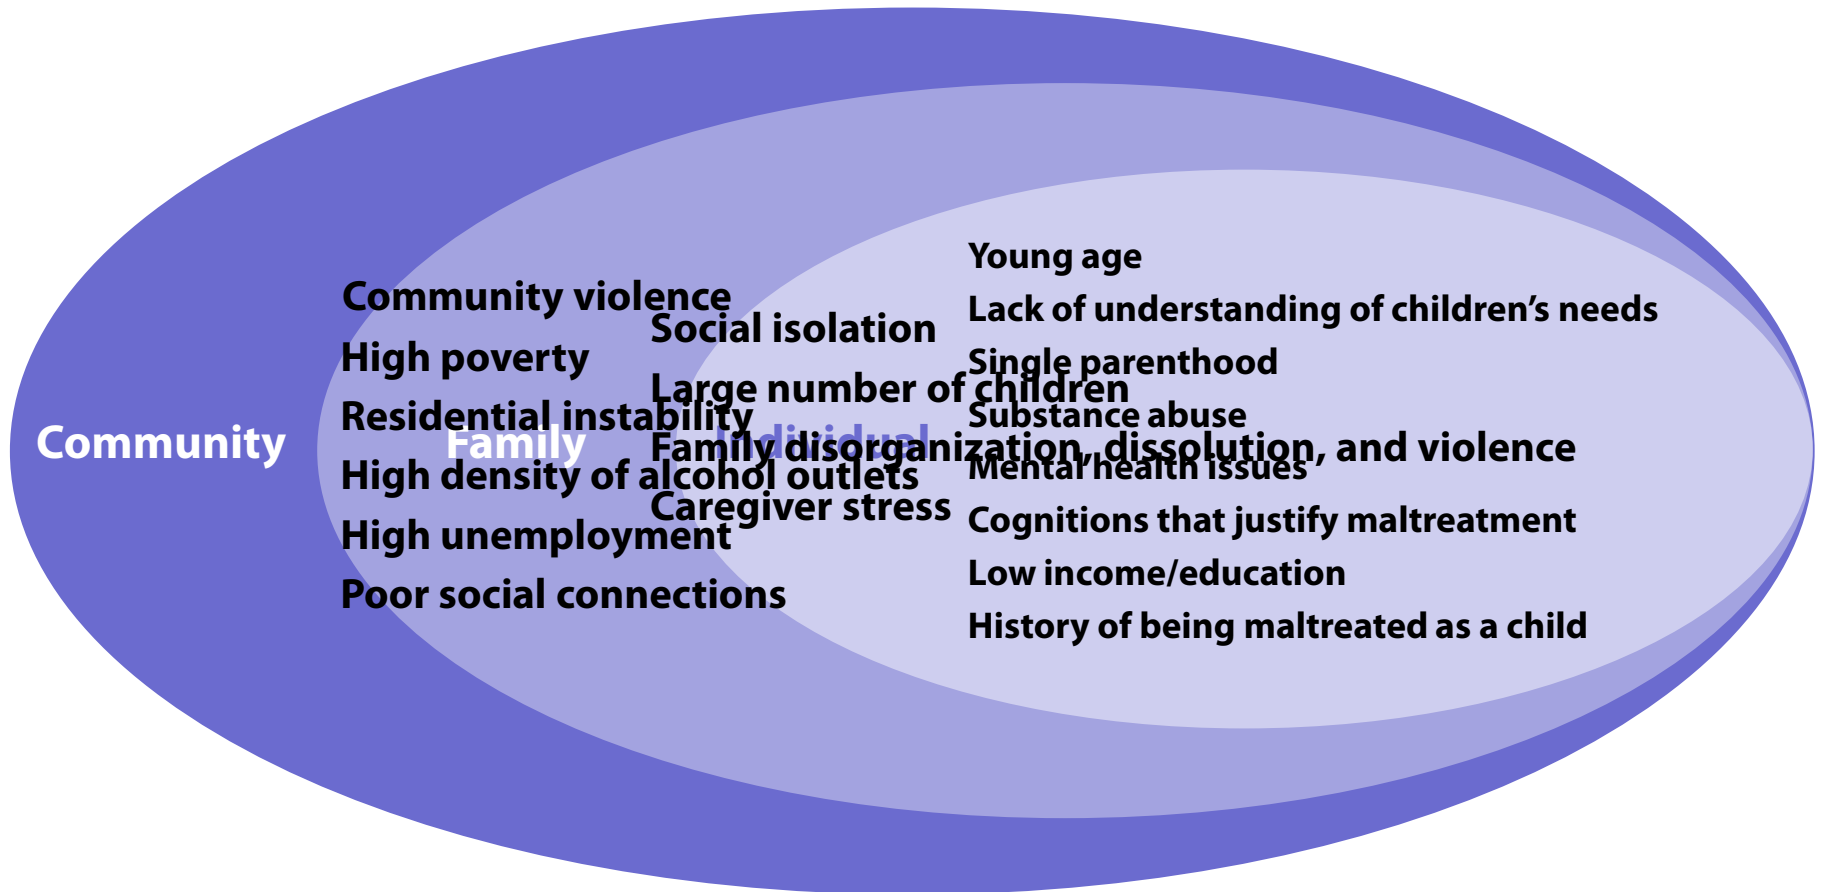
Community

Community violence
High poverty
Residential instability
High density of alcohol outlets
High unemployment
Poor social connections

Family

Social isolation
Large number of children
Family disorganization, dissolution, and violence
Caregiver stress

Individual

Young age
Lack of understanding of children's needs
Single parenthood
Substance abuse
Mental health issues
Cognitions that justify maltreatment
Low income/education
History of being maltreated as a child